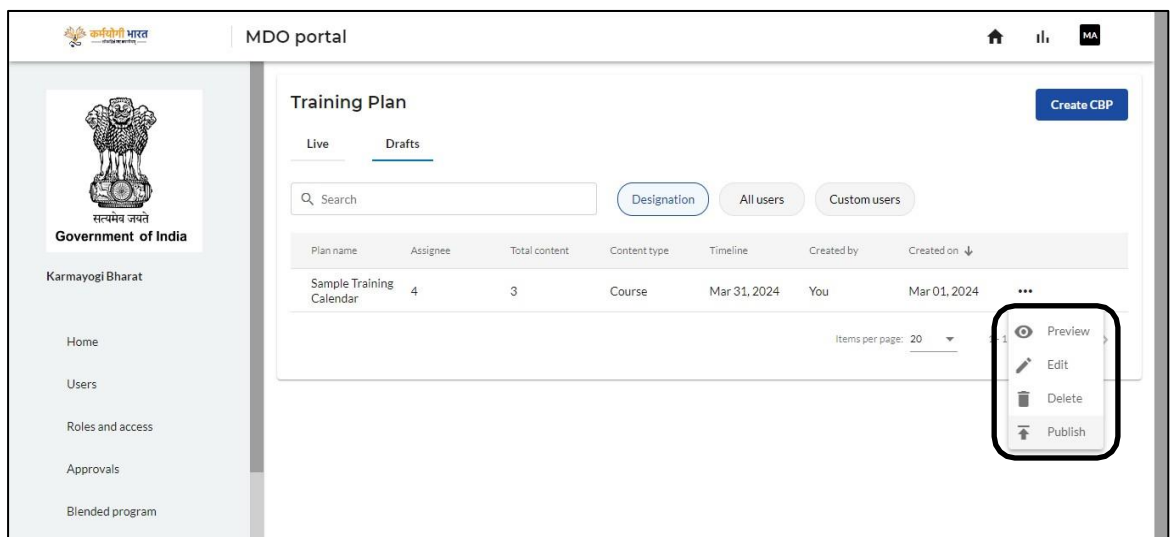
कर्मयोगी भारत

MDO portal

MA

सत्यमेव जयते
Government of India

Karmayogi Bharat

Home

Users

Roles and access

Approvals

Blended program

Training Plan

Create CBP

Live Drafts

Search

Designation All users Custom users

| Plan name | Assignee | Total content | Content type | Timeline | Created by | Created on |
|---|---|---|---|---|---|---|
| Sample Training Calendar | 4 | 3 | Course | Mar 31, 2024 | You | Mar 01, 2024 |

Items per page: 20

Preview
Edit
Delete
Publish